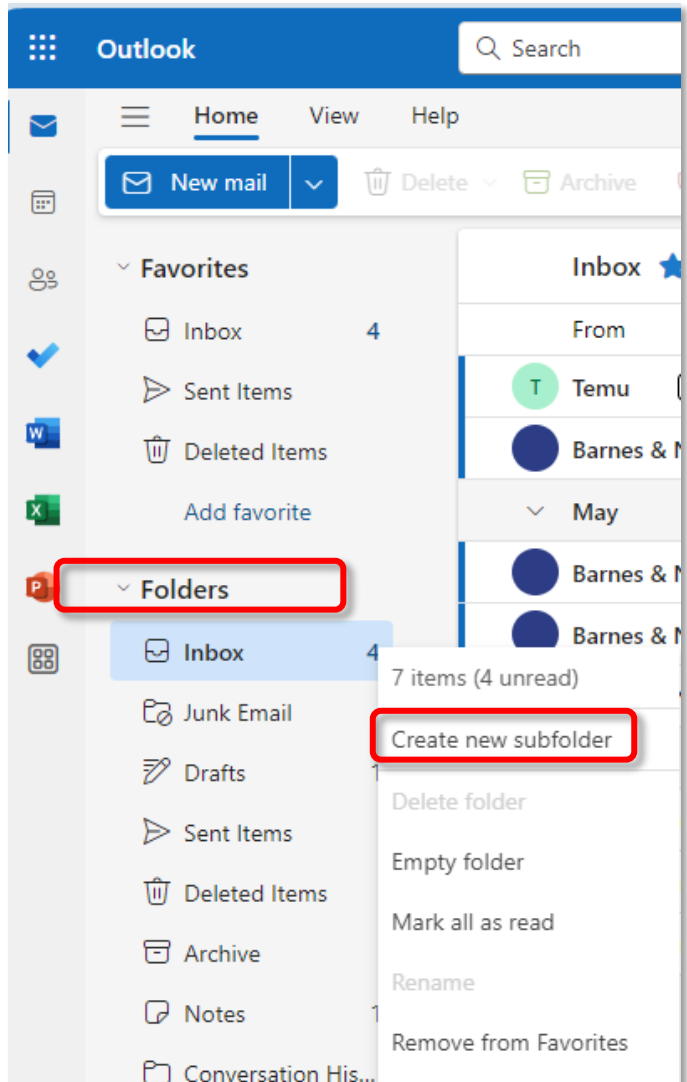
Outlook

Search

Home View Help

New mail

Delete

Archive

Favorites

Inbox 4

Sent Items

Deleted Items

Add favorite

Folders

Inbox 4

Junk Email

Drafts 1

Sent Items

Deleted Items

Archive

Notes 1

Conversation His...

Inbox

From

T Temu

Barnes & N

May

Barnes & N

Barnes & N

7 items (4 unread)

Create new subfolder

Delete folder

Empty folder

Mark all as read

Rename

Remove from Favorites